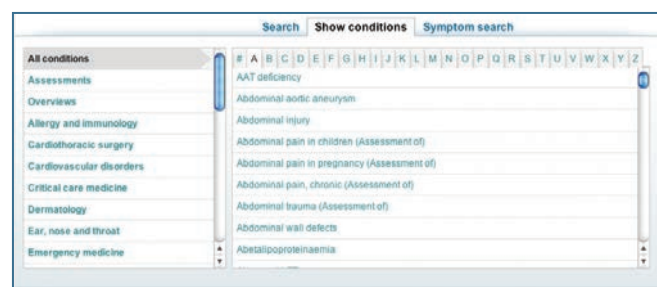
Search | Show conditions | Symptom search

All conditions
Assessments
Overviews
Allergy and immunology
Cardiothoracic surgery
Cardiovascular disorders
Critical care medicine
Dermatology
Ear, nose and throat
Emergency medicine

# A B C D E F G H I J K L M N O P Q R S T U V W X Y Z

AAT deficiency
Abdominal aortic aneurysm
Abdominal injury
Abdominal pain in children (Assessment of)
Abdominal pain in pregnancy (Assessment of)
Abdominal pain, chronic (Assessment of)
Abdominal trauma (Assessment of)
Abdominal wall defects
Abetalipoproteinaemia